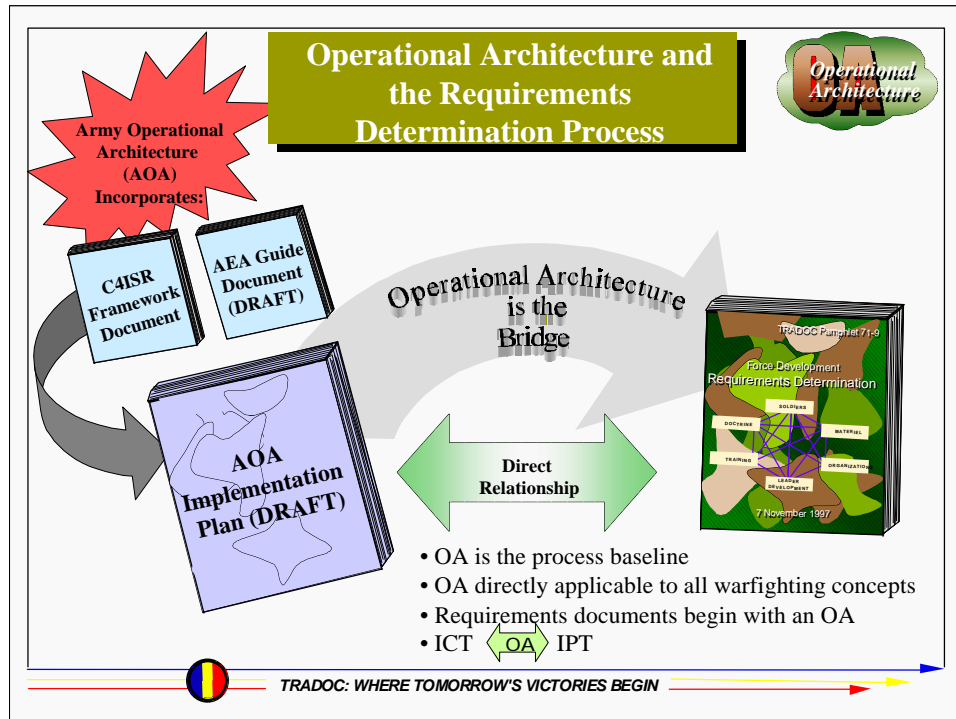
Operational Architecture and the Requirements Determination Process

Operational Architecture

OA

Army Operational Architecture (AOA) Incorporates:

C4ISR Framework Document

AEA Guide Document (DRAFT)

Operational Architecture is the Bridge

AOA Implementation Plan (DRAFT)

Direct Relationship

TRADOC Pamphlet 71-9

Force Development Requirements Determination

SOLDIERS

DOCTRINE

MATERIEL

TRAINING

ORGANIZATION

LEADER DEVELOPMENT

7 November 1997

• OA is the process baseline
• OA directly applicable to all warfighting concepts
• Requirements documents begin with an OA
• ICT OA IPT

TRADOC: WHERE TOMORROW'S VICTORIES BEGIN